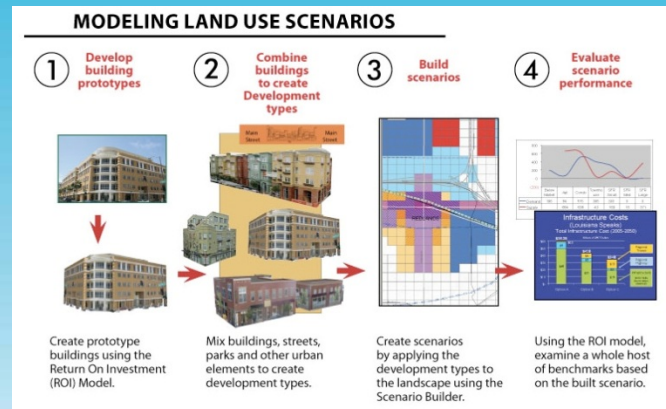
MODELING LAND USE SCENARIOS

1 Develop building prototypes

2 Combine buildings to create Development types

3 Build scenarios

4 Evaluate scenario performance

Main Street

Main Street

Infrastructure Costs

(Louisiana Speaks)

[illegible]

Create prototype buildings using the Return On Investment (ROI) Model.

Mix buildings, streets, parks and other urban elements to create development types.

Create scenarios by applying the development types to the landscape using the Scenario Builder.

Using the ROI model, examine a whole host of benchmarks based on the built scenario.